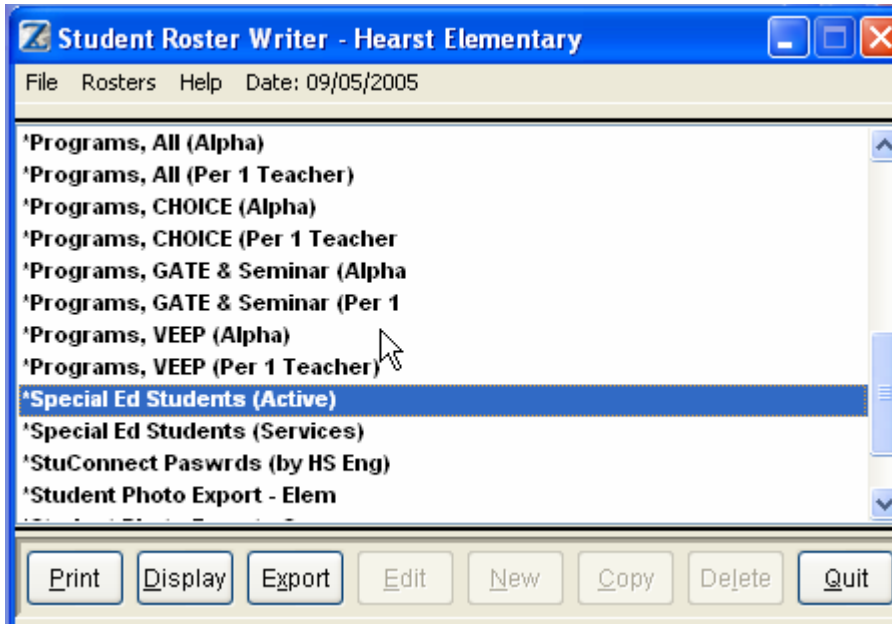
Student Roster Writer - Hearst Elementary

File Rosters Help Date: 09/05/2005

*Programs, All (Alpha)
*Programs, All (Per 1 Teacher)
*Programs, CHOICE (Alpha)
*Programs, CHOICE (Per 1 Teacher
*Programs, GATE & Seminar (Alpha
*Programs, GATE & Seminar (Per 1
*Programs, VEEP (Alpha)
*Programs, VEEP (Per 1 Teacher)
*Special Ed Students (Active)
*Special Ed Students (Services)
*StuConnect Paswrds (by HS Eng)
*Student Photo Export - Elem
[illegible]

Print Display Export Edit New Copy Delete Quit